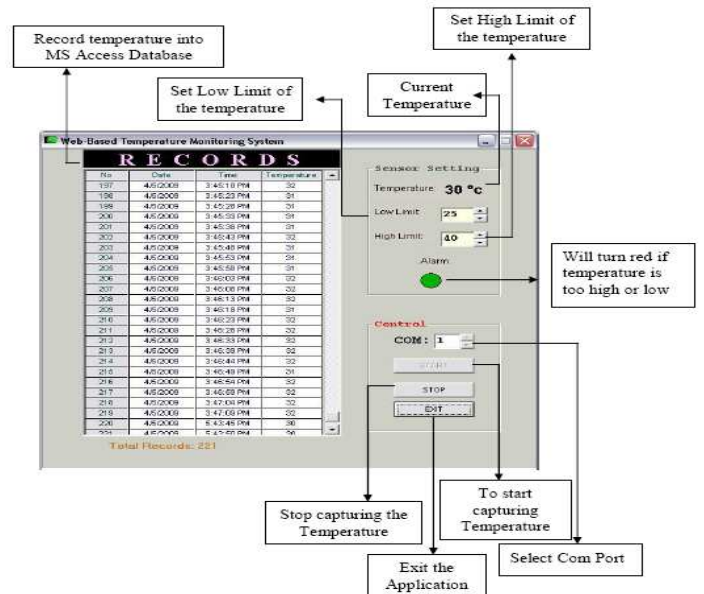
Record temperature into MS Access Database

Set High Limit of the temperature

Set Low Limit of the temperature

Current Temperature

Web-Based Temperature Monitoring System

RECORDS

| No | Date | Time | Temperature |
|---|---|---|---|
| 197 | 4/5/2009 | 3:45:18 PM | 32 |
| 198 | 4/5/2009 | 3:45:23 PM | 31 |
| 199 | 4/5/2009 | 3:45:28 PM | 31 |
| 200 | 4/5/2009 | 3:45:33 PM | 31 |
| 201 | 4/5/2009 | 3:45:38 PM | 31 |
| 202 | 4/5/2009 | 3:45:43 PM | 32 |
| 203 | 4/5/2009 | 3:45:48 PM | 31 |
| 204 | 4/5/2009 | 3:45:53 PM | 31 |
| 205 | 4/5/2009 | 3:45:58 PM | 31 |
| 206 | 4/5/2009 | 3:46:03 PM | 32 |
| 207 | 4/5/2009 | 3:46:08 PM | 32 |
| 208 | 4/5/2009 | 3:46:13 PM | 32 |
| 209 | 4/5/2009 | 3:46:18 PM | 31 |
| 210 | 4/5/2009 | 3:46:23 PM | 32 |
| 211 | 4/5/2009 | 3:46:28 PM | 32 |
| 212 | 4/5/2009 | 3:46:33 PM | 32 |
| 213 | 4/5/2009 | 3:46:38 PM | 32 |
| 214 | 4/5/2009 | 3:46:44 PM | 32 |
| 215 | 4/5/2009 | 3:46:49 PM | 31 |
| 216 | 4/5/2009 | 3:46:54 PM | 32 |
| 217 | 4/5/2009 | 3:46:58 PM | 32 |
| 218 | 4/5/2009 | 3:47:04 PM | 32 |
| 219 | 4/5/2009 | 3:47:09 PM | 32 |
| 220 | 4/5/2009 | 5:43:45 PM | 30 |
| 221 | 4/5/2009 | 5:43:50 PM | 30 |

Total Records: 221

Sensor Setting

Temperature 30 °c

Low Limit 25

High Limit 40

Alarm

Will turn red if temperature is too high or low

Control

COM: 1

START

STOP

EXIT

Stop capturing the Temperature

To start capturing Temperature

Select Com Port

Exit the Application